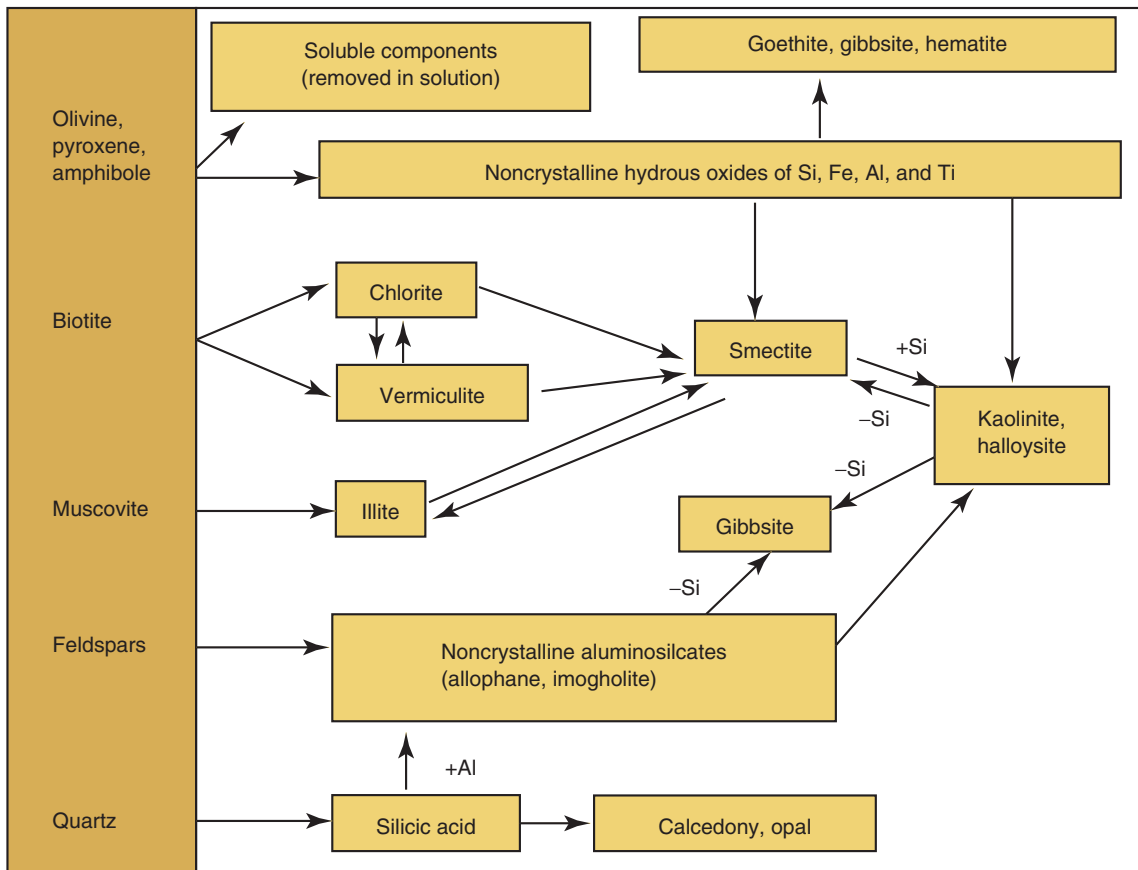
Olivine, pyroxene, amphibole

Biotite

Muscovite

Feldspars

Quartz

Soluble components (removed in solution)

Goethite, gibbsite, hematite

Noncrystalline hydrous oxides of Si, Fe, Al, and Ti

Chlorite

Vermiculite

Smectite

+Si

–Si

Kaolinite, halloysite

–Si

Illite

Gibbsite

–Si

Noncrystalline aluminosilcates (allophane, imogholite)

+Al

Silicic acid

Calcedony, opal